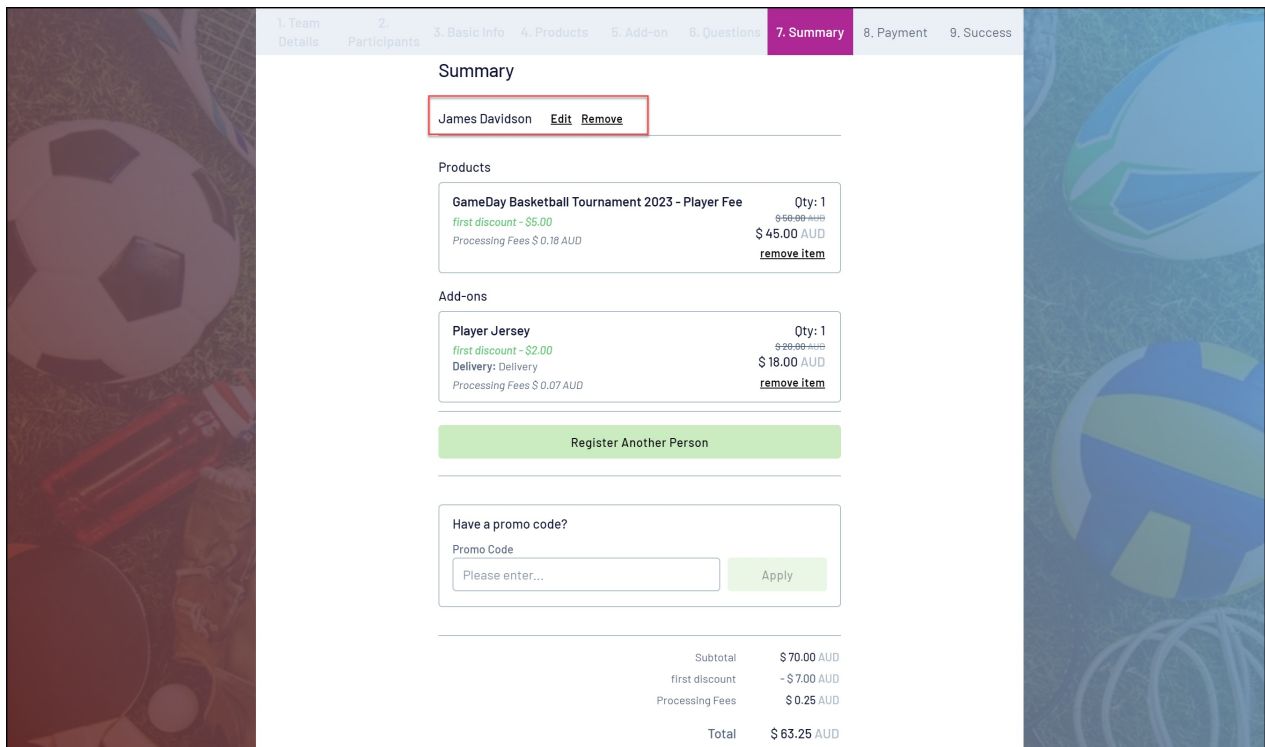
1. Team Details 2. Participants 3. Basic Info 4. Products 5. Add-on 6. Questions 7. Summary 8. Payment 9. Success

Summary

James Davidson Edit Remove

Products

GameDay Basketball Tournament 2023 - Player Fee
first discount - $5.00
Processing Fees $ 0.18 AUD
Qty: 1
$ 50.00 AUD
$ 45.00 AUD
remove item

Add-ons

Player Jersey
first discount - $2.00
Delivery: Delivery
Processing Fees $ 0.07 AUD
Qty: 1
$ 20.00 AUD
$ 18.00 AUD
remove item

Register Another Person

Have a promo code?
Promo Code
Please enter...
Apply

Subtotal $ 70.00 AUD
first discount - $ 7.00 AUD
Processing Fees $ 0.25 AUD

Total $ 63.25 AUD